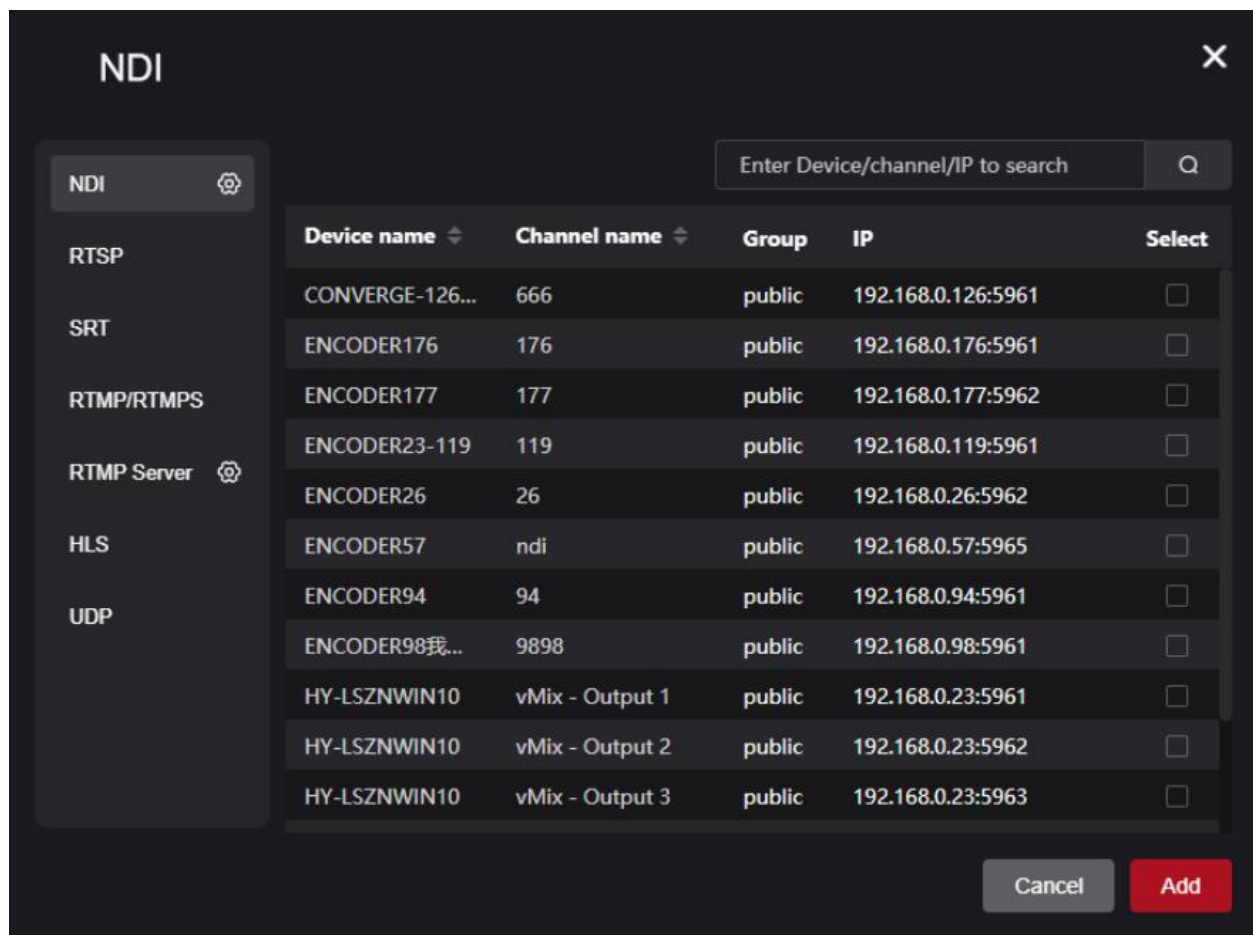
NDI

×

NDI
RTSP
SRT
RTMP/RTMPS
RTMP Server
HLS
UDP

Enter Device/channel/IP to search

| Device name | Channel name | Group | IP | Select |
|---|---|---|---|---|
| CONVERGE-126... | 666 | public | 192.168.0.126:5961 | |
| ENCODER176 | 176 | public | 192.168.0.176:5961 | |
| ENCODER177 | 177 | public | 192.168.0.177:5962 | |
| ENCODER23-119 | 119 | public | 192.168.0.119:5961 | |
| ENCODER26 | 26 | public | 192.168.0.26:5962 | |
| ENCODER57 | ndi | public | 192.168.0.57:5965 | |
| ENCODER94 | 94 | public | 192.168.0.94:5961 | |
| ENCODER98我... | 9898 | public | 192.168.0.98:5961 | |
| HY-LSZNWIN10 | vMix - Output 1 | public | 192.168.0.23:5961 | |
| HY-LSZNWIN10 | vMix - Output 2 | public | 192.168.0.23:5962 | |
| HY-LSZNWIN10 | vMix - Output 3 | public | 192.168.0.23:5963 | |

Cancel
Add